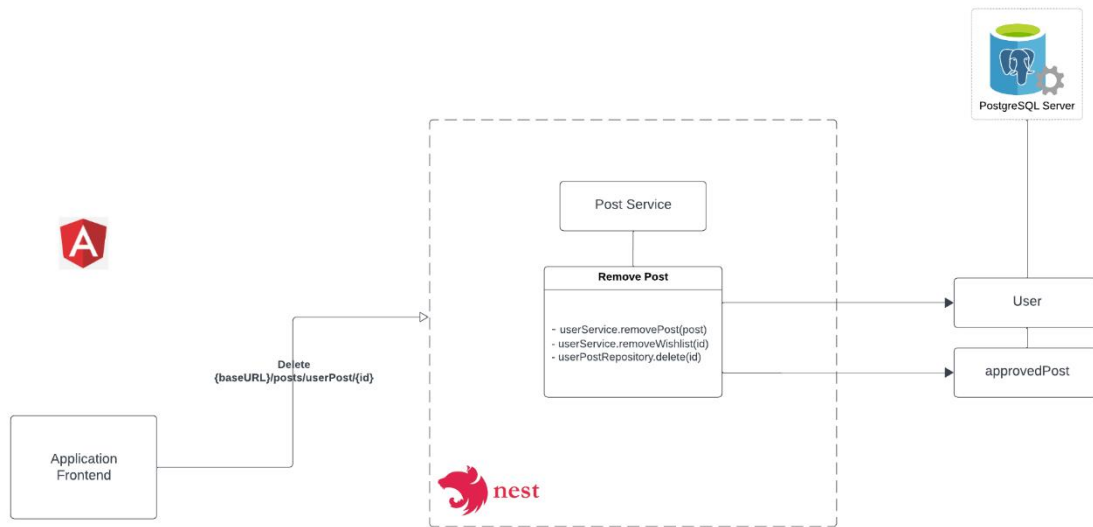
PostgreSQL Server

Post Service

Remove Post

- userService.removePost(post)
- userService.removeWishlist(id)
- userPostRepository.delete(id)

User

approvedPost

Delete
{baseURL}/posts/userPost/{id}

Application Frontend

nest